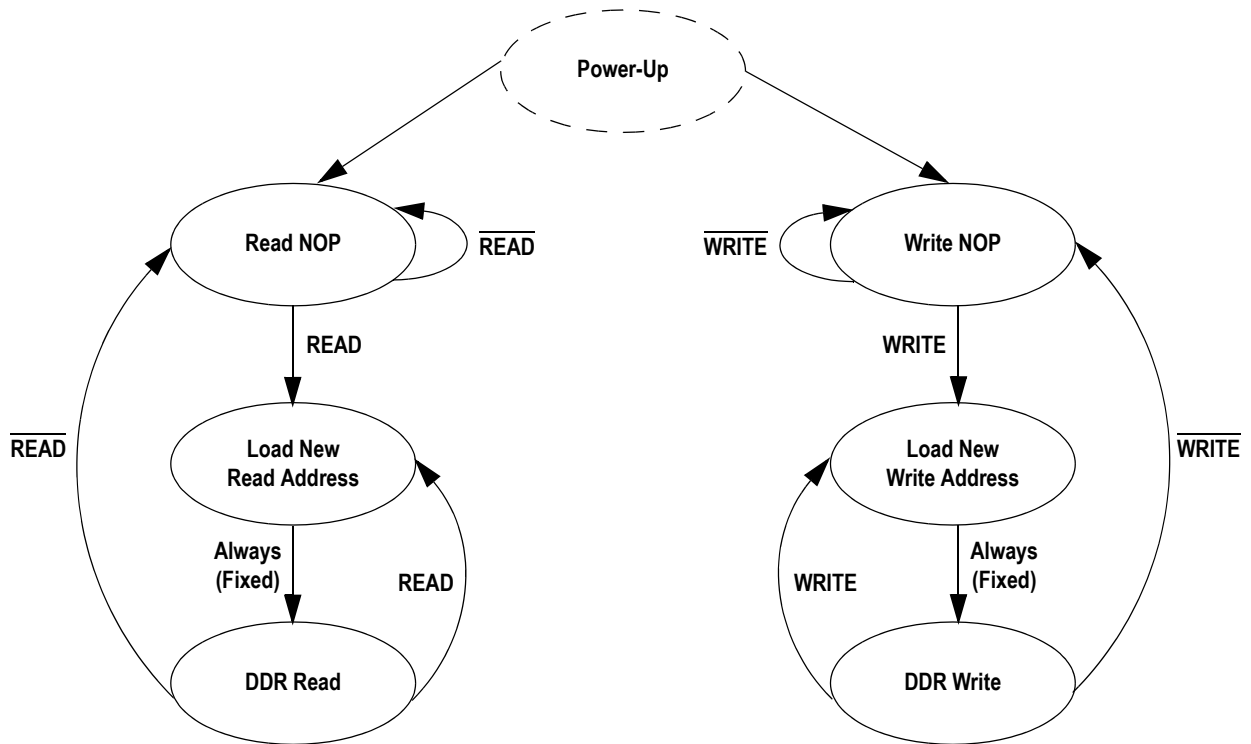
Power-Up

Read NOP

$\overline{\text{READ}}$

$\overline{\text{WRITE}}$

Write NOP

READ

WRITE

$\overline{\text{READ}}$

Load New Read Address

Load New Write Address

$\overline{\text{WRITE}}$

Always (Fixed)

READ

WRITE

Always (Fixed)

DDR Read

DDR Write